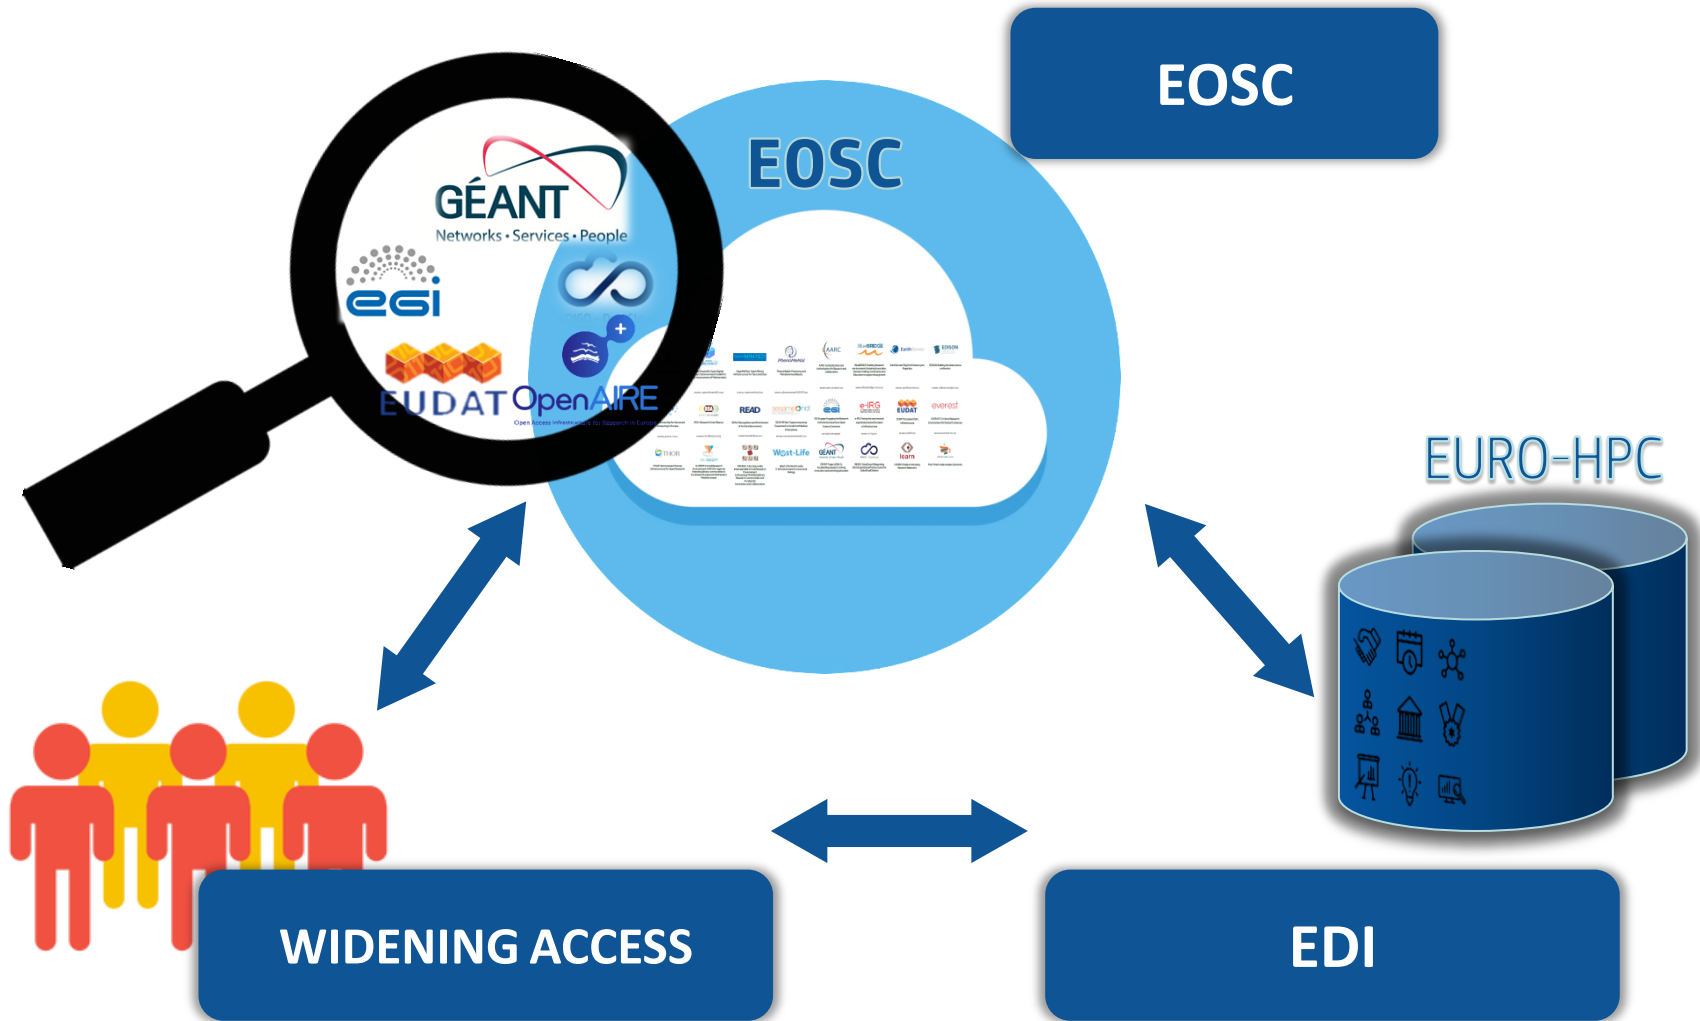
EOSC

EOSC

GÉANT
Networks • Services • People

egi

EUDAT OpenAIRE
Open Access Infrastructure for Research in Europe

READ

EUDAT

everest

e-IRG

West-Life

GÉANT

THOR

EURO-HPC

WIDENING ACCESS

EDI